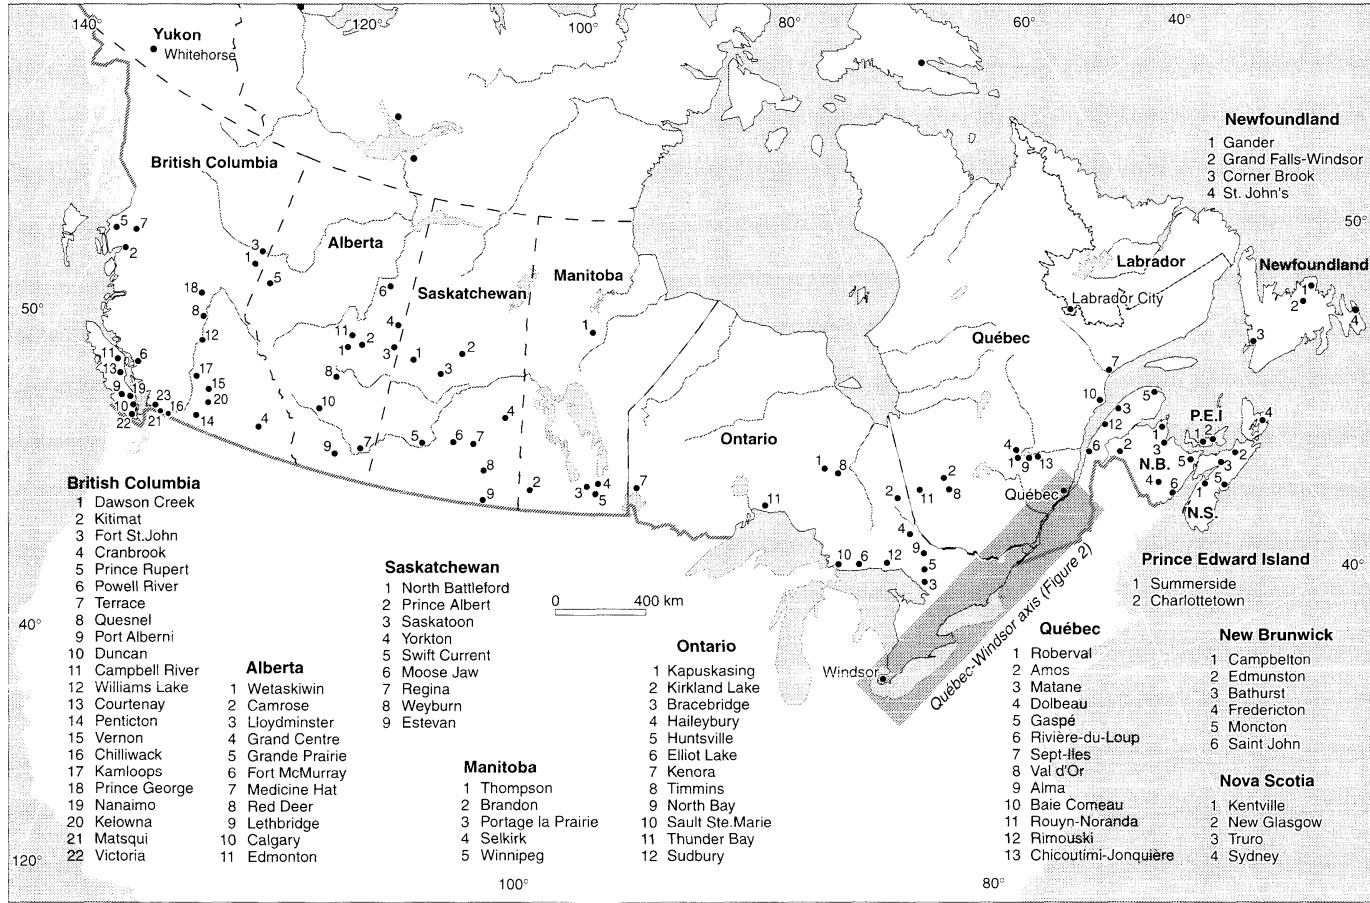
140° 120° 100° 80° 60° 40°

Yukon
Whitehorse

British Columbia

Alberta

Saskatchewan

Manitoba

Ontario

Québec

Labrador

Labrador City

Newfoundland

P.E.I

N.B.

N.S.

Québec

Windsor

Québec-Windsor axis (Figure 2)

50° 50° 40° 40° 120° 100° 80°

0 400 km

Newfoundland
1 Gander
2 Grand Falls-Windsor
3 Corner Brook
4 St. John's

British Columbia
1 Dawson Creek
2 Kitimat
3 Fort St.John
4 Cranbrook
5 Prince Rupert
6 Powell River
7 Terrace
8 Quesnel
9 Port Alberni
10 Duncan
11 Campbell River
12 Williams Lake
13 Courtenay
14 Penticton
15 Vernon
16 Chilliwack
17 Kamloops
18 Prince George
19 Nanaimo
20 Kelowna
21 Matsqui
22 Victoria

Alberta
1 Wetaskiwin
2 Camrose
3 Lloydminster
4 Grand Centre
5 Grande Prairie
6 Fort McMurray
7 Medicine Hat
8 Red Deer
9 Lethbridge
10 Calgary
11 Edmonton

Saskatchewan
1 North Battleford
2 Prince Albert
3 Saskatoon
4 Yorkton
5 Swift Current
6 Moose Jaw
7 Regina
8 Weyburn
9 Estevan

Manitoba
1 Thompson
2 Brandon
3 Portage la Prairie
4 Selkirk
5 Winnipeg

Ontario
1 Kapuskasing
2 Kirkland Lake
3 Bracebridge
4 Haileybury
5 Huntsville
6 Elliot Lake
7 Kenora
8 Timmins
9 North Bay
10 Sault Ste.Marie
11 Thunder Bay
12 Sudbury

Québec
1 Roberval
2 Amos
3 Matane
4 Dolbeau
5 Gaspé
6 Rivière-du-Loup
7 Sept-Iles
8 Val d'Or
9 Alma
10 Baie Comeau
11 Rouyn-Noranda
12 Rimouski
13 Chicoutimi-Jonquière

Prince Edward Island
1 Summerside
2 Charlottetown

New Brunwick
1 Campbelton
2 Edmunston
3 Bathurst
4 Fredericton
5 Moncton
6 Saint John

Nova Scotia
1 Kentville
2 New Glasgow
3 Truro
4 Sydney